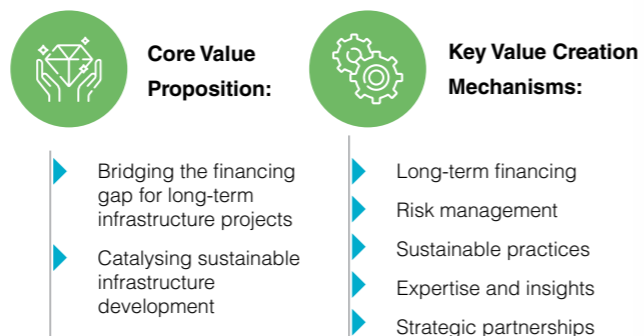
Core Value Proposition:

Bridging the financing gap for long-term infrastructure projects

Catalysing sustainable infrastructure development

Key Value Creation Mechanisms:

Long-term financing

Risk management

Sustainable practices

Expertise and insights

Strategic partnerships